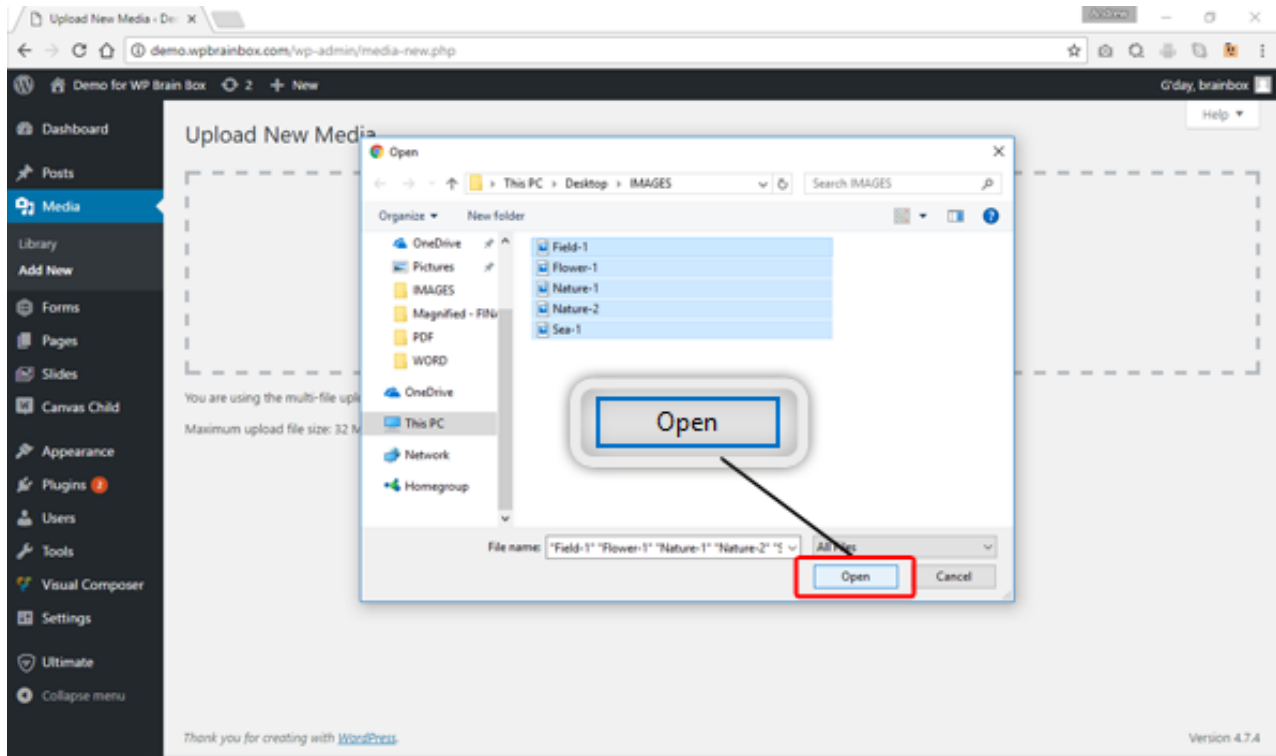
Upload New Media - De ×

demo.wpbrainbox.com/wp-admin/media-new.php

Demo for WP Brain Box 2 + New

G'day, brainbox

Help ▼

Dashboard
Posts
Media
Library
Add New
Forms
Pages
Slides
Canvas Child
Appearance
Plugins 2
Users
Tools
Visual Composer
Settings
Ultimate
Collapse menu

Upload New Media

You are using the multi-file upl

Maximum upload file size: 32 M

Open

This PC › Desktop › IMAGES

Search IMAGES

Organize ▾ New folder

OneDrive
Pictures
IMAGES
Magnified - FIN
PDF
WORD
OneDrive
This PC
Network
Homegroup

Field-1
Flower-1
Nature-1
Nature-2
Sea-1

Open

File name: "Field-1" "Flower-1" "Nature-1" "Nature-2" "S

All Files

Open Cancel

Thank you for creating with WordPress.

Version 4.7.4